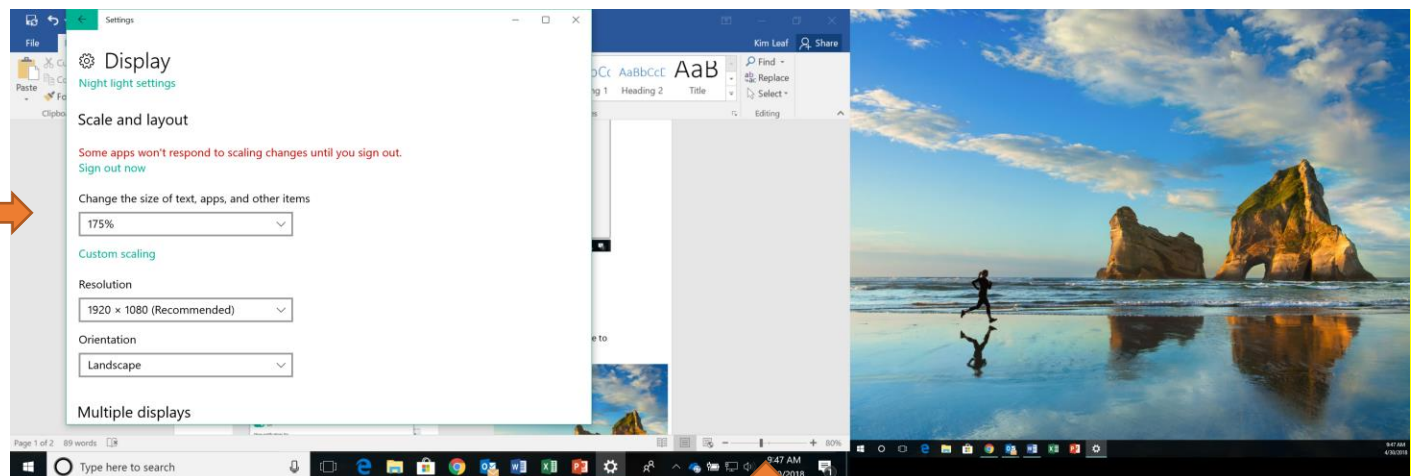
File

Paste

Clipbo

Settings

Display
Night light settings

Scale and layout

Some apps won't respond to scaling changes until you sign out.
Sign out now

Change the size of text, apps, and other items

175%

Custom scaling

Resolution

1920 × 1080 (Recommended)

Orientation

Landscape

Multiple displays

Kim Leaf Share

AaBbCcDc AaBbCcD AaB
g 1 Heading 2 Title

Find
Replace
Select
Editing

e to

Page 1 of 2 89 words

80%

Type here to search

9:47 AM
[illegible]/2018

9:47 AM
4/30/2018